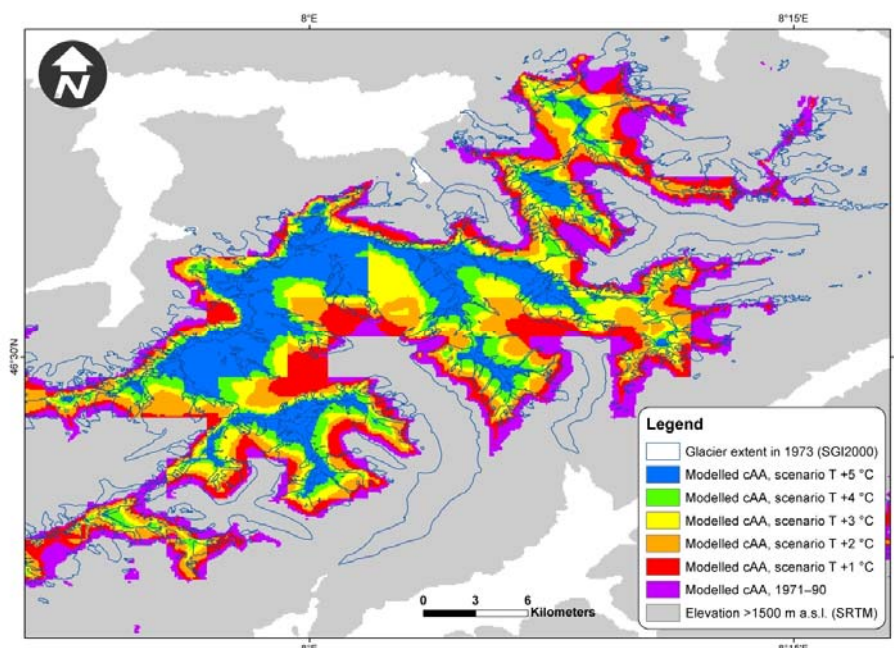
8°E

8°15'E

N

46°30'N

Legend

Glacier extent in 1973 (SGI2000)

Modelled cAA, scenario T +5 °C

Modelled cAA, scenario T +4 °C

Modelled cAA, scenario T +3 °C

Modelled cAA, scenario T +2 °C

Modelled cAA, scenario T +1 °C

Modelled cAA, 1971–90

Elevation >1500 m a.s.l. (SRTM)

0 3 6 Kilometers

8°E

8°15'E